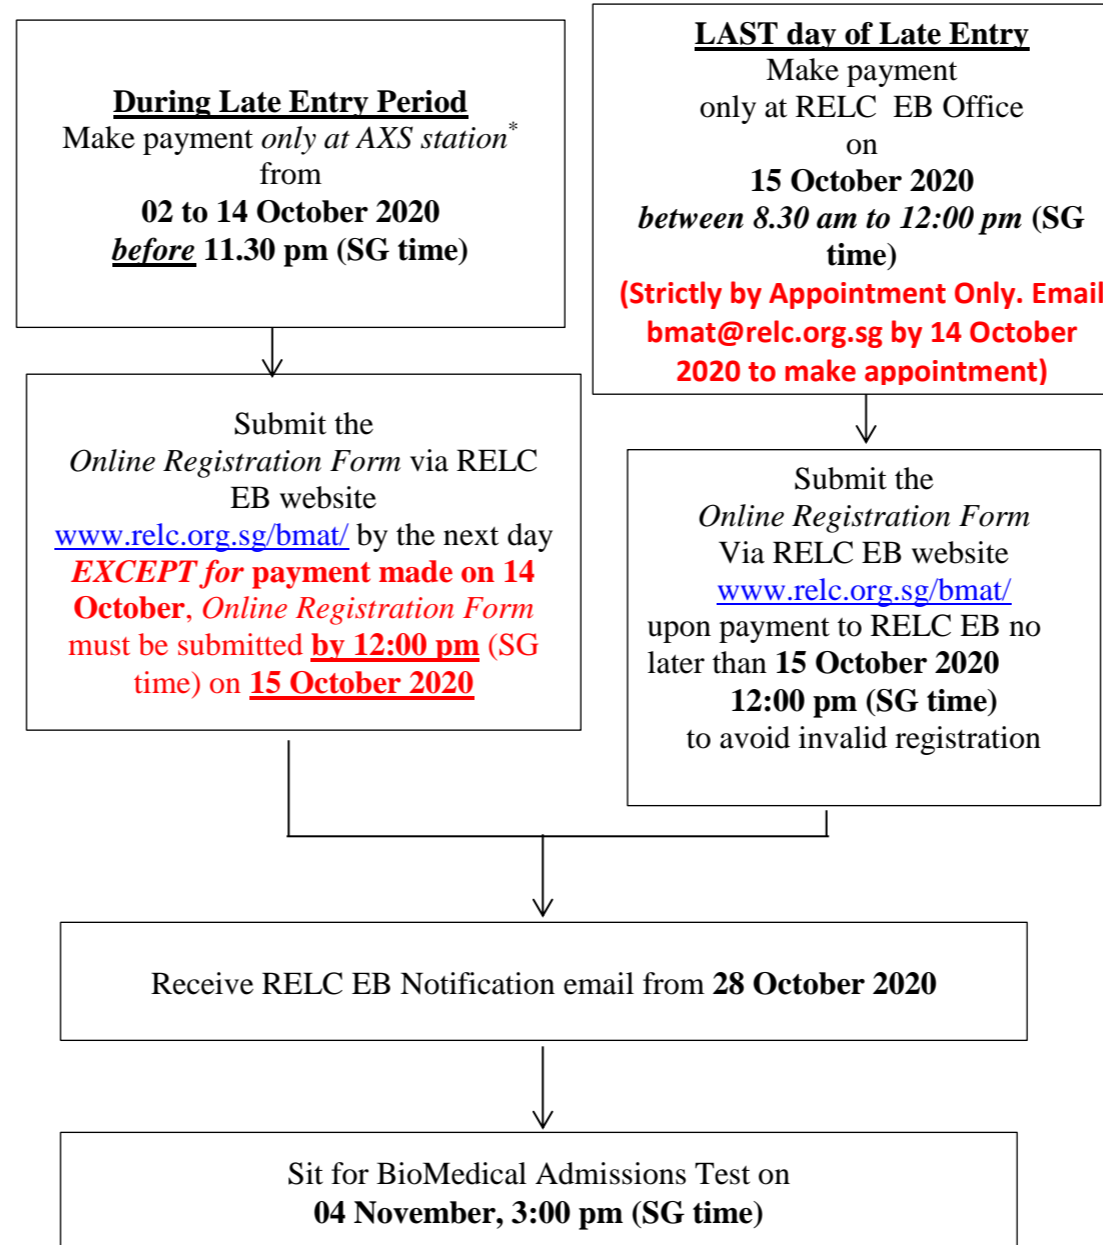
During Late Entry Period
Make payment only at AXS station*
from
02 to 14 October 2020
before 11.30 pm (SG time)

LAST day of Late Entry
Make payment
only at RELC EB Office
on
15 October 2020
between 8.30 am to 12:00 pm (SG time)
(Strictly by Appointment Only. Email bmat@relc.org.sg by 14 October 2020 to make appointment)

Submit the
Online Registration Form via RELC EB website
www.relc.org.sg/bmat/ by the next day
EXCEPT for payment made on 14 October, Online Registration Form must be submitted by 12:00 pm (SG time) on 15 October 2020

Submit the
Online Registration Form
Via RELC EB website
www.relc.org.sg/bmat/
upon payment to RELC EB no later than 15 October 2020
12:00 pm (SG time)
to avoid invalid registration

Receive RELC EB Notification email from 28 October 2020

Sit for BioMedical Admissions Test on
04 November, 3:00 pm (SG time)